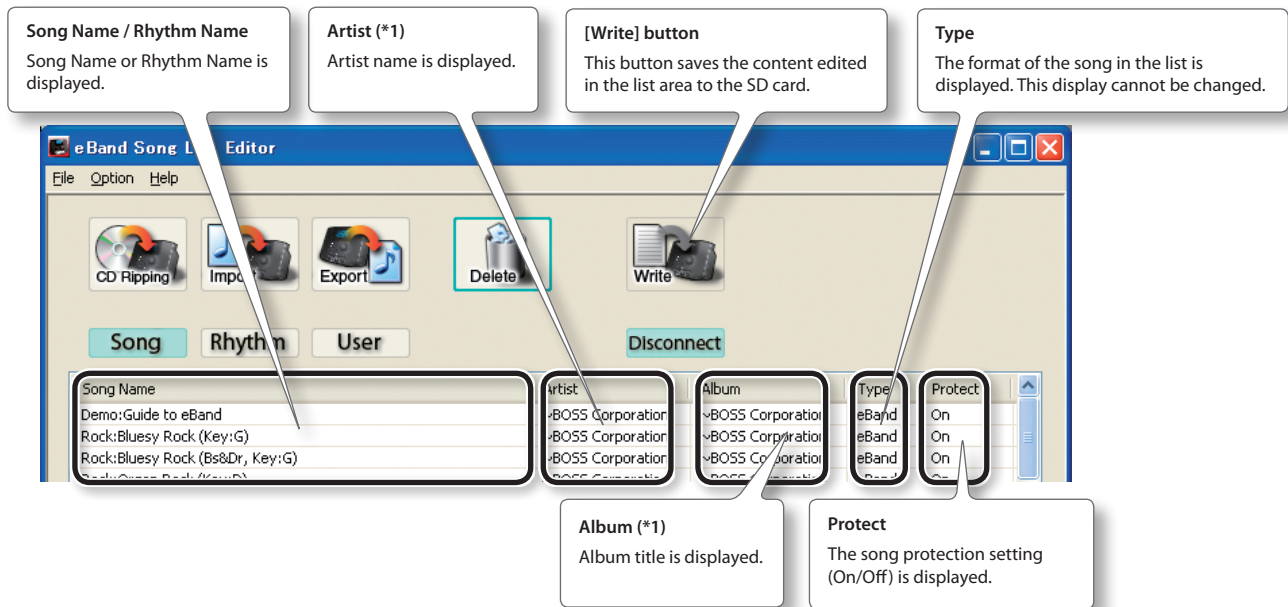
Song Name / Rhythm Name
Song Name or Rhythm Name is displayed.

Artist (*1)
Artist name is displayed.

[Write] button
This button saves the content edited in the list area to the SD card.

Type
The format of the song in the list is displayed. This display cannot be changed.

eBand Song L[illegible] Editor

File Option Help

CD Ripping Import Export Delete Write

Song Rhythm User Disconnect

| Song Name | Artist | Album | Type | Protect |
|---|---|---|---|---|
| Demo:Guide to eBand | BOSS Corporation | BOSS Corporation | eBand | On |
| Rock:Bluesy Rock (Key:G) | BOSS Corporation | BOSS Corporation | eBand | On |
| Rock:Bluesy Rock (Bs&Dr, Key:G) | BOSS Corporation | BOSS Corporation | eBand | On |
| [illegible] | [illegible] | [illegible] | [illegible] | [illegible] |

Album (*1)
Album title is displayed.

Protect
The song protection setting (On/Off) is displayed.